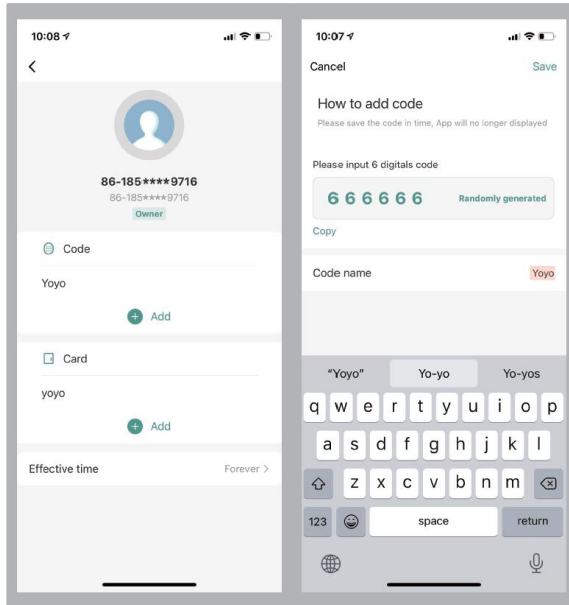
10:08

<

86-185****9716
86-185****9716
Owner

Code

Yoyo

Add

Card

yoyo

Add

Effective time
Forever >

10:07

Cancel
Save

How to add code
Please save the code in time, App will no longer displayed

Please input 6 digitals code

666666
Randomly generated

Copy

Code name
Yoyo

"Yoyo"
Yo-yo
Yo-yos

q w e r t y u i o p
a s d f g h j k l
z x c v b n m
123
space
return